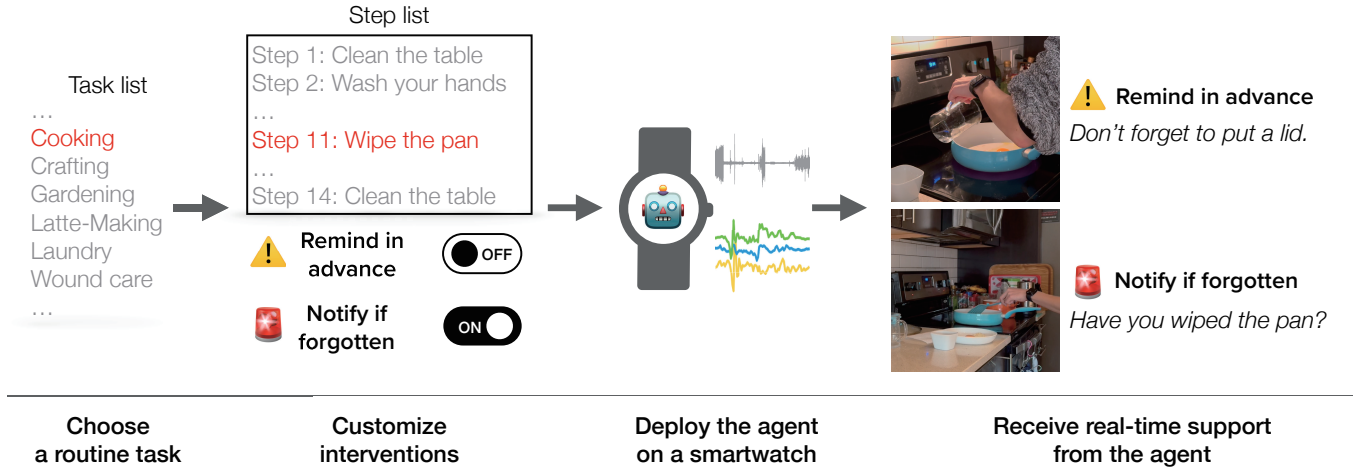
Task list
…
Cooking
Crafting
Gardening
Latte-Making
Laundry
Wound care
…

Step list
Step 1: Clean the table
Step 2: Wash your hands
…
Step 11: Wipe the pan
…
Step 14: Clean the table

Remind in advance
OFF

Notify if forgotten
ON

Remind in advance
*Don't forget to put a lid.*

Notify if forgotten
*Have you wiped the pan?*

Choose a routine task

Customize interventions

Deploy the agent on a smartwatch

Receive real-time support from the agent